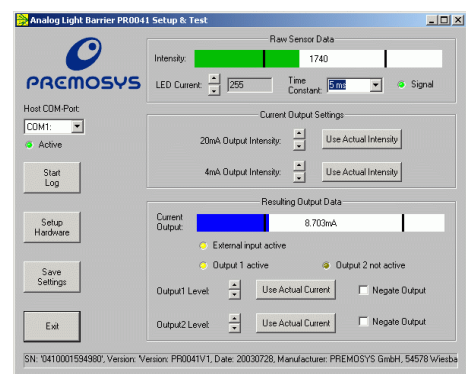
Analog Light Barrier PR0041 Setup & Test

PREMOSYS

Host COM-Port:
COM1:
Active

Start Log

Setup Hardware

Save Settings

Exit

Raw Sensor Data
Intensity: 1740
LED Current: 255
Time Constant: 5 ms
Signal

Current Output Settings
20mA Output Intensity: Use Actual Intensity
4mA Output Intensity: Use Actual Intensity

Resulting Output Data
Current Output: 8.703mA
External input active
Output 1 active
Output 2 not active
Output1 Level: Use Actual Current Negate Output
Output2 Level: Use Actual Current Negate Output

SN: '0410001594980', Version: 'Version: PR0041V1, Date: 20030728, Manufacturer: PREMOSYS GmbH, 54578 Wiesba